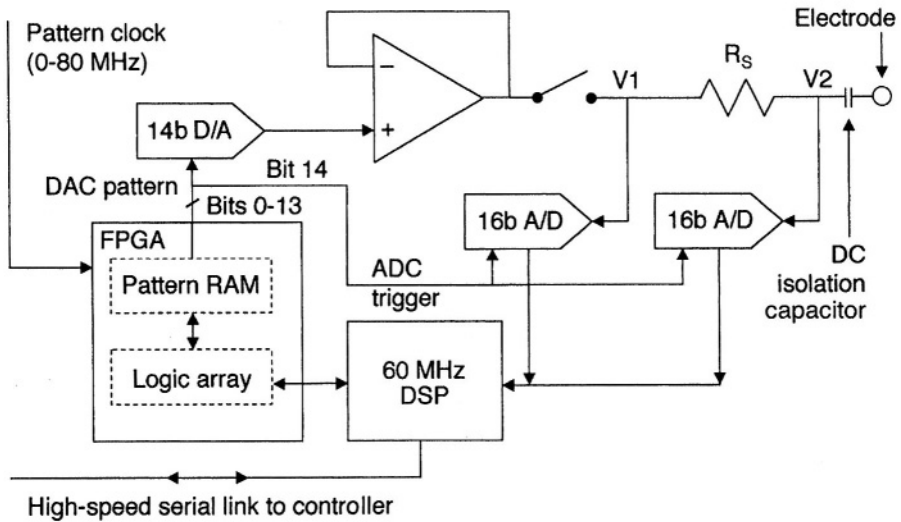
Pattern clock (0-80 MHz)

Electrode

$R_S$

V1

V2

14b D/A

Bit 14

DAC pattern

Bits 0-13

16b A/D

16b A/D

FPGA

Pattern RAM

ADC trigger

DC isolation capacitor

Logic array

60 MHz DSP

High-speed serial link to controller